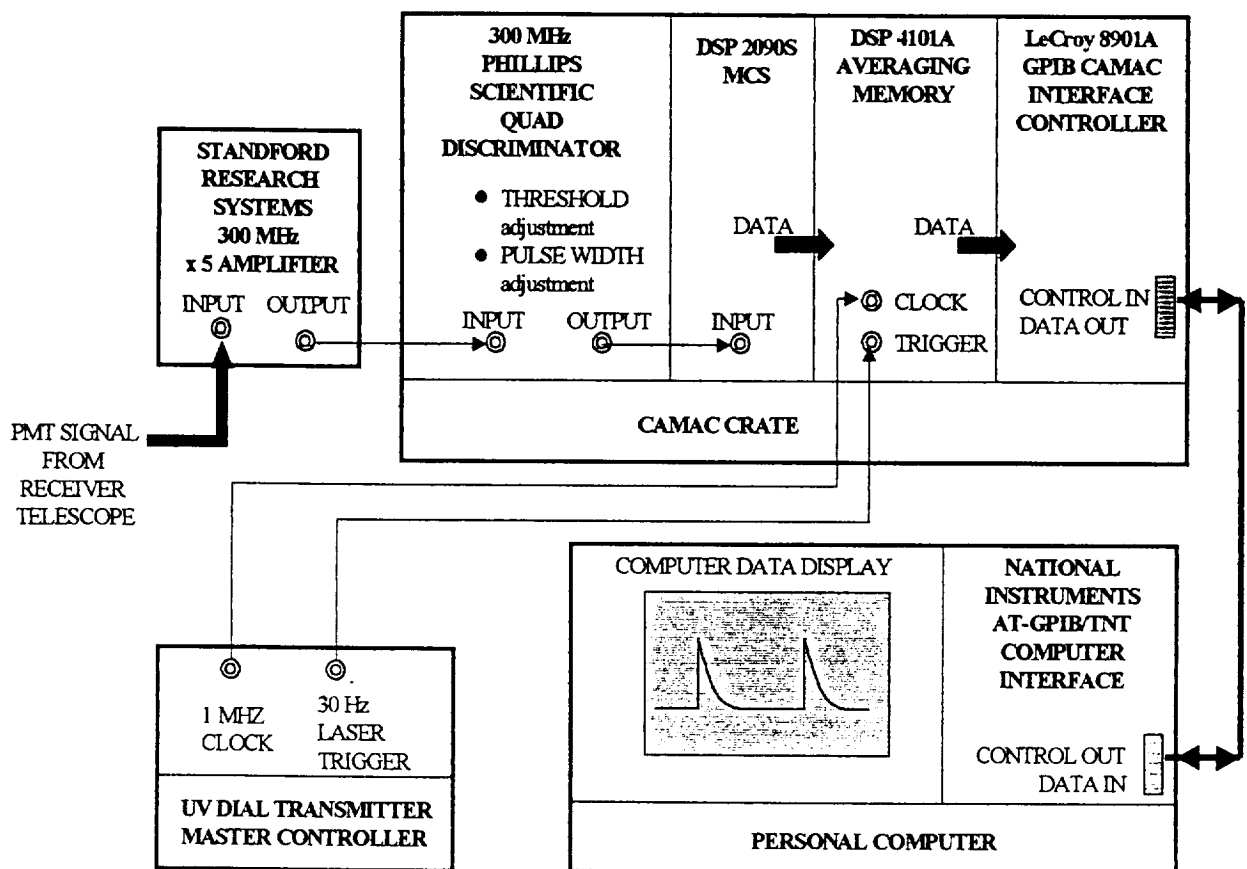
STANDFORD RESEARCH SYSTEMS 300 MHz x 5 AMPLIFIER

INPUT OUTPUT

PMT SIGNAL FROM RECEIVER TELESCOPE

300 MHz PHILLIPS SCIENTIFIC QUAD DISCRIMINATOR

● THRESHOLD adjustment

● PULSE WIDTH adjustment

INPUT OUTPUT

DSP 2090S MCS

DATA

INPUT

DSP 4101A AVERAGING MEMORY

DATA

CLOCK

TRIGGER

LeCroy 8901A GPIB CAMAC INTERFACE CONTROLLER

CONTROL IN DATA OUT

CAMAC CRATE

1 MHZ CLOCK

30 Hz LASER TRIGGER

UV DIAL TRANSMITTER MASTER CONTROLLER

COMPUTER DATA DISPLAY

NATIONAL INSTRUMENTS AT-GPIB/TNT COMPUTER INTERFACE

CONTROL OUT DATA IN

PERSONAL COMPUTER